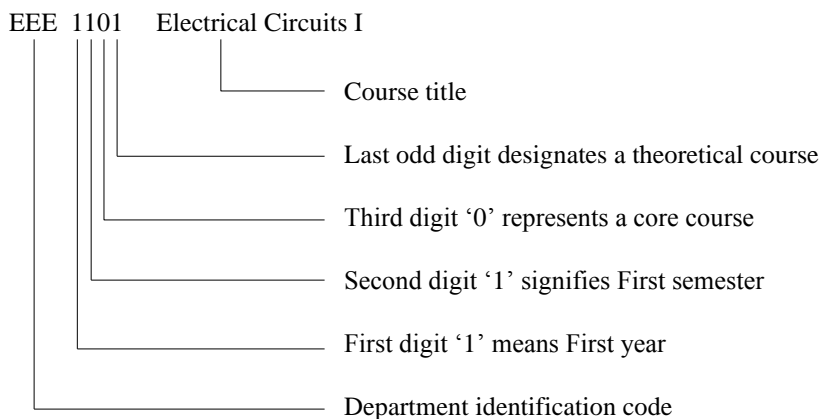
EEE 1101 Electrical Circuits I

Course title

Last odd digit designates a theoretical course

Third digit ‘0’ represents a core course

Second digit ‘1’ signifies First semester

First digit ‘1’ means First year

Department identification code